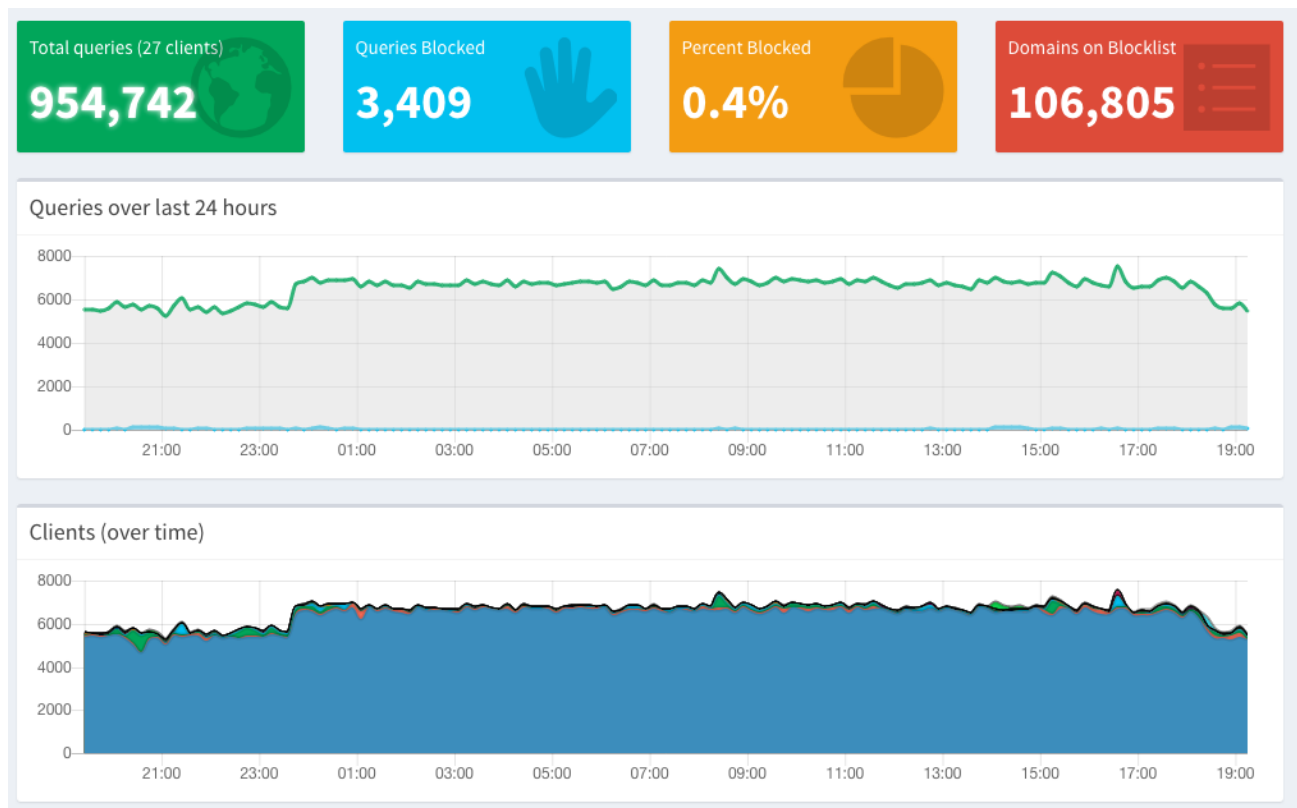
Total queries (27 clients)
954,742

Queries Blocked
3,409

Percent Blocked
0.4%

Domains on Blocklist
106,805

Queries over last 24 hours

8000
6000
4000
2000
0
21:00 23:00 01:00 03:00 05:00 07:00 09:00 11:00 13:00 15:00 17:00 19:00

Clients (over time)

8000
6000
4000
2000
0
21:00 23:00 01:00 03:00 05:00 07:00 09:00 11:00 13:00 15:00 17:00 19:00